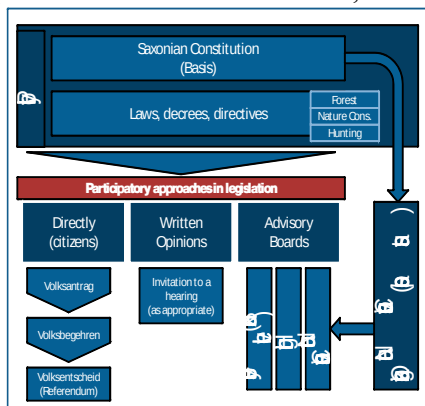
Saxonian Constitution
(Basis)

Laws, decrees, directives

Forest
Nature Cons.
Hunting

Participatory approaches in legislation

Directly
(citizens)

Written
Opinions

Advisory
Boards

Volksantrag

Volksbegehren

Volksentscheid
(Referendum)

Invitation to a
hearing
(as appropriate)

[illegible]